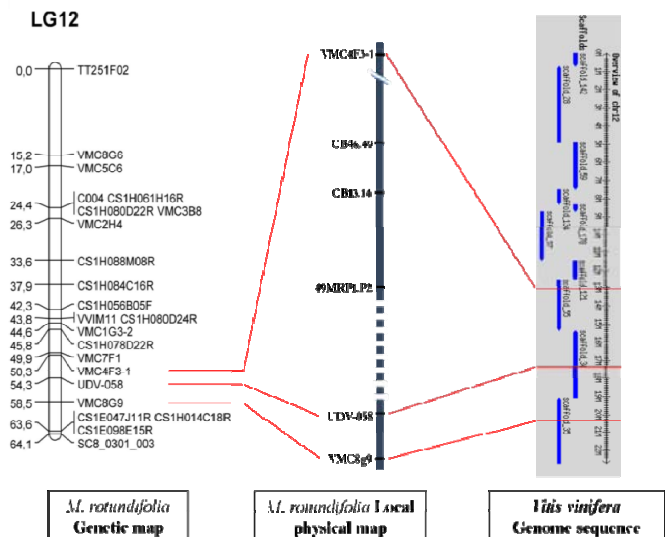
LG12

0,0 TT251F02

15,2 VMC8G6
17,0 VMC5C6

24,4 C004 CS1H061H16R CS1H080D22R VMC3B8
26,3 VMC2H4

33,6 CS1H088M08R

37,9 CS1H084C16R

42,3 CS1H056B05F
43,8 VVIM11 CS1H080D24R
44,6 VMC1G3-2
45,8 CS1H078D22R
49,9 VMC7F1
50,3 VMC4F3-1
54,3 UDV-058
58,5 VMC8G9
63,6 CS1E047J11R CS1H014C18R CS1E098E15R
64,1 SC8_0301_003

VMC4F3-1
UB4a.49
CB13.14
49MRP1.P2
UDV-058
VMC8g9

Scaffolds
Portion of chr12
scaffold_142
scaffold_28
scaffold_50
scaffold_170
scaffold_136
scaffold_97
scaffold_121
scaffold_55
scaffold_33
scaffold_35

M. rotundifolia
Genetic map

M. rotundifolia Local
physical map

Vitis vinifera
Genome sequence